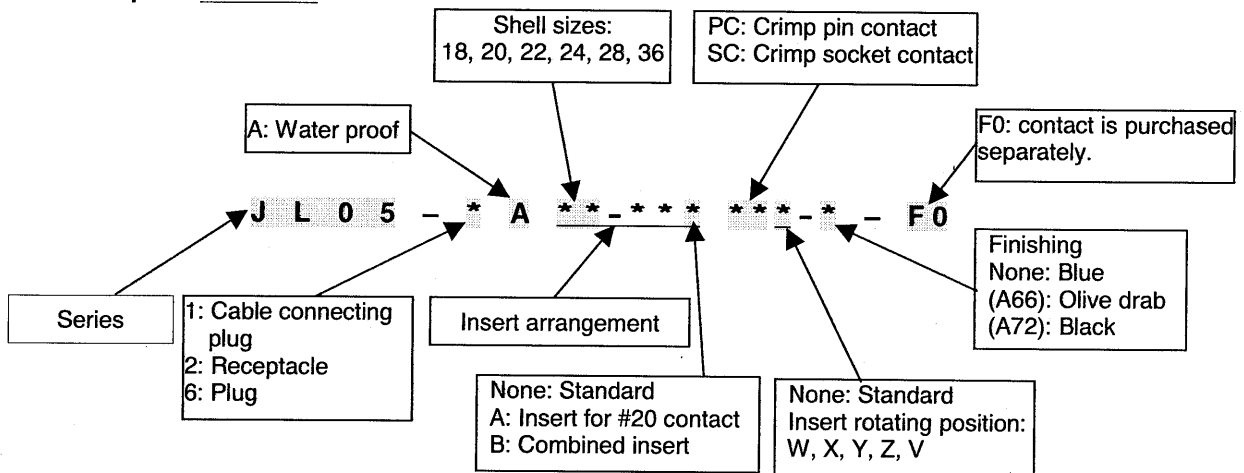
Shell sizes:
18, 20, 22, 24, 28, 36

PC: Crimp pin contact
SC: Crimp socket contact

A: Water proof

F0: contact is purchased separately.

J L 0 5 – * A * * – * * * * * * – * – F 0

Finishing
None: Blue
(A66): Olive drab
(A72): Black

Series

1: Cable connecting plug
2: Receptacle
6: Plug

Insert arrangement

None: Standard
A: Insert for #20 contact
B: Combined insert

None: Standard
Insert rotating position:
W, X, Y, Z, V